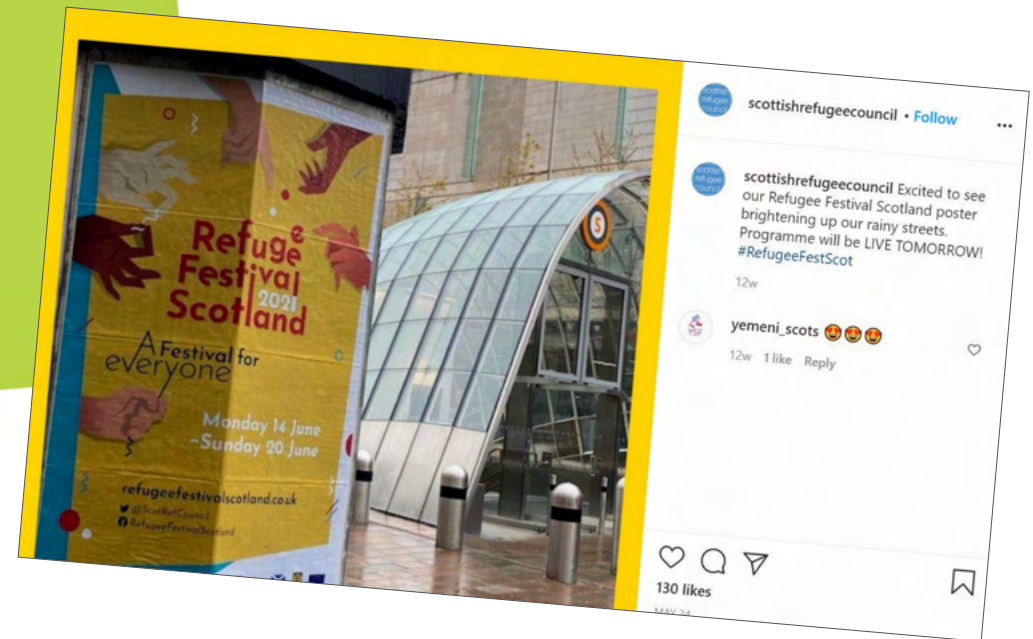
Refugee Festival Scotland 2021

A Festival for everyone

Monday 14 June – Sunday 20 June

refugeefestivalscotland.co.uk
@ScotRefCouncil
RefugeeFestivalScotland

S

scottishrefugeecouncil • Follow ...

scottishrefugeecouncil Excited to see our Refugee Festival Scotland poster brightening up our rainy streets. Programme will be LIVE TOMORROW! #RefugeeFestScot

12w

yemeni_scots 😍😍😍

12w 1 like Reply

130 likes

MAY 24